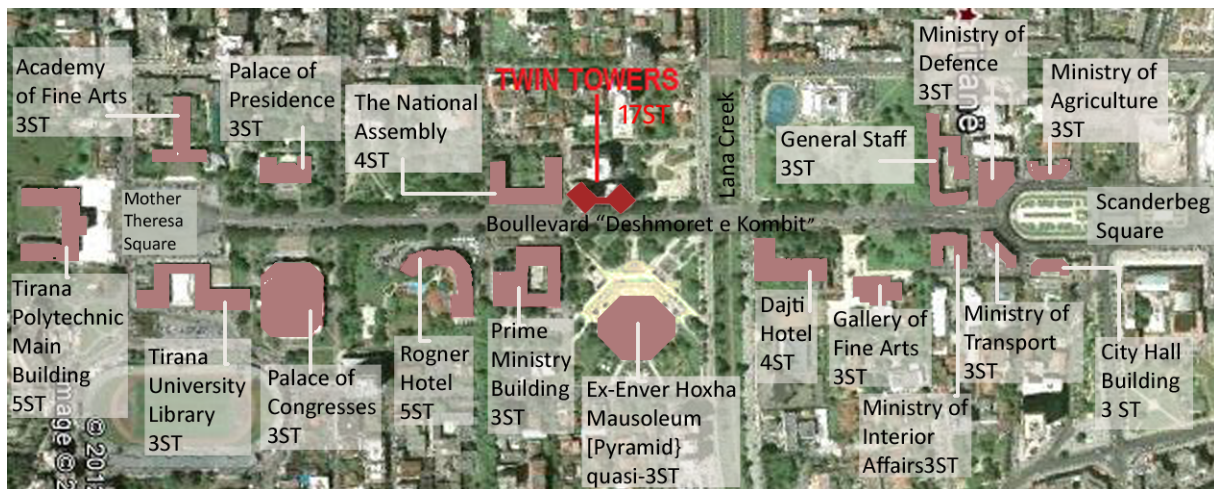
Academy of Fine Arts 3ST

Palace of Presidence 3ST

The National Assembly 4ST

TWIN TOWERS 17ST

Lana Creek

Ministry of Defence 3ST

Ministry of Agriculture 3ST

General Staff 3ST

Mother Theresa Square

Boullevard "Deshmoret e Kombit"

Scanderbeg Square

Tirana Polytechnic Main Building 5ST

Tirana University Library 3ST

Palace of Congresses 3ST

Rogner Hotel 5ST

Prime Ministry Building 3ST

Ex-Enver Hoxha Mausoleum [Pyramid} quasi-3ST

Dajti Hotel 4ST

Gallery of Fine Arts 3ST

Ministry of Transport 3ST

City Hall Building 3 ST

Ministry of Interior Affairs3ST

Image © 2013